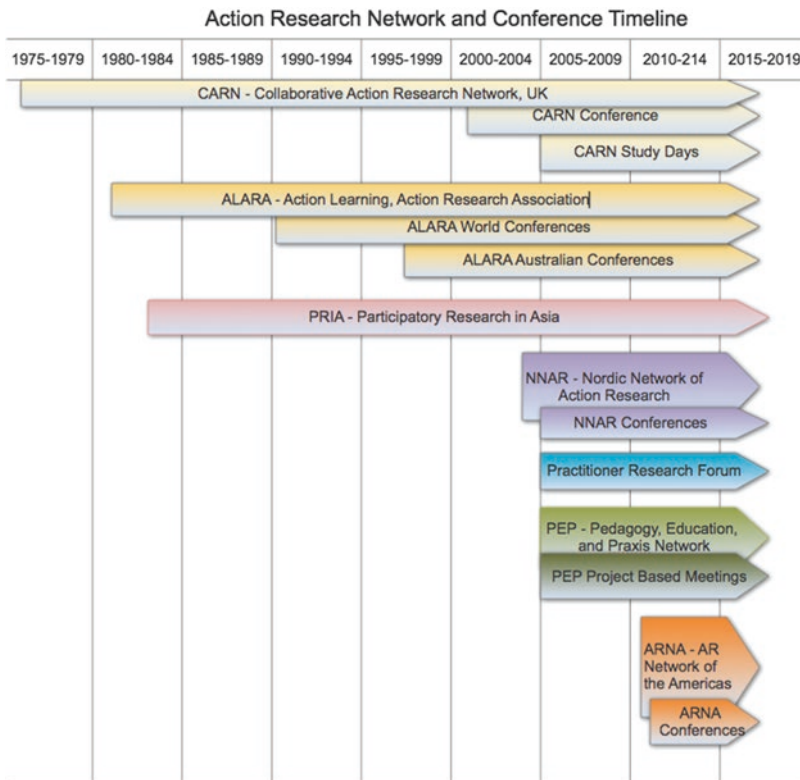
Action Research Network and Conference Timeline

| 1975-1979 | 1980-1984 | 1985-1989 | 1990-1994 | 1995-1999 | 2000-2004 | 2005-2009 | 2010-214 | 2015-2019 |
|---|---|---|---|---|---|---|---|---|

CARN - Collaborative Action Research Network, UK

CARN Conference

CARN Study Days

ALARA - Action Learning, Action Research Association

ALARA World Conferences

ALARA Australian Conferences

PRIA - Participatory Research in Asia

NNAR - Nordic Network of Action Research

NNAR Conferences

Practitioner Research Forum

PEP - Pedagogy, Education, and Praxis Network

PEP Project Based Meetings

ARNA - AR Network of the Americas

ARNA Conferences